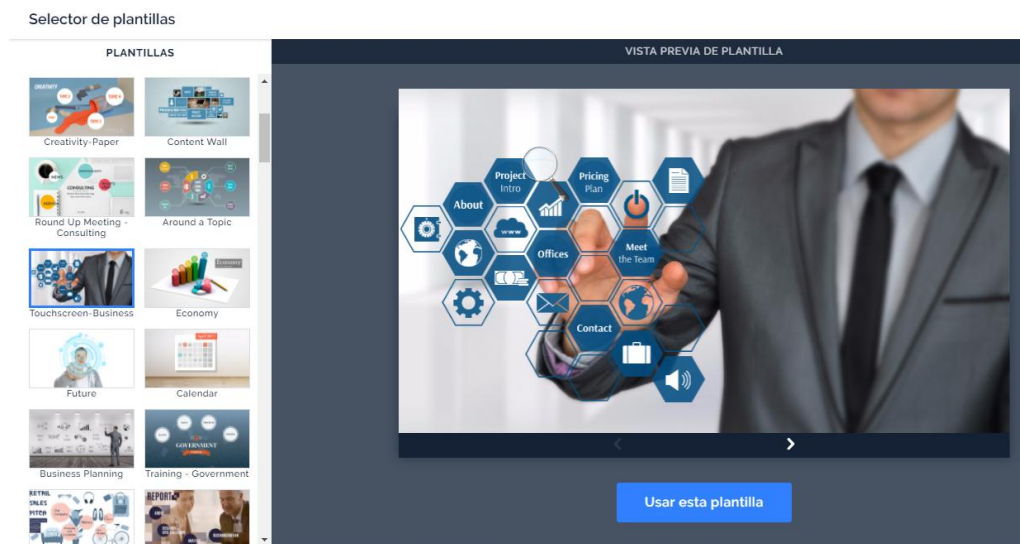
Selector de plantillas

PLANTILLAS

Creativity-Paper
Content Wall
Round Up Meeting - Consulting
Around a Topic
Touchscreen-Business
Economy
Future
Calendar
Business Planning
Training - Government

VISTA PREVIA DE PLANTILLA

Project Intro
Pricing Plan
About
www
Offices
Meet the Team
Contact

Usar esta plantilla